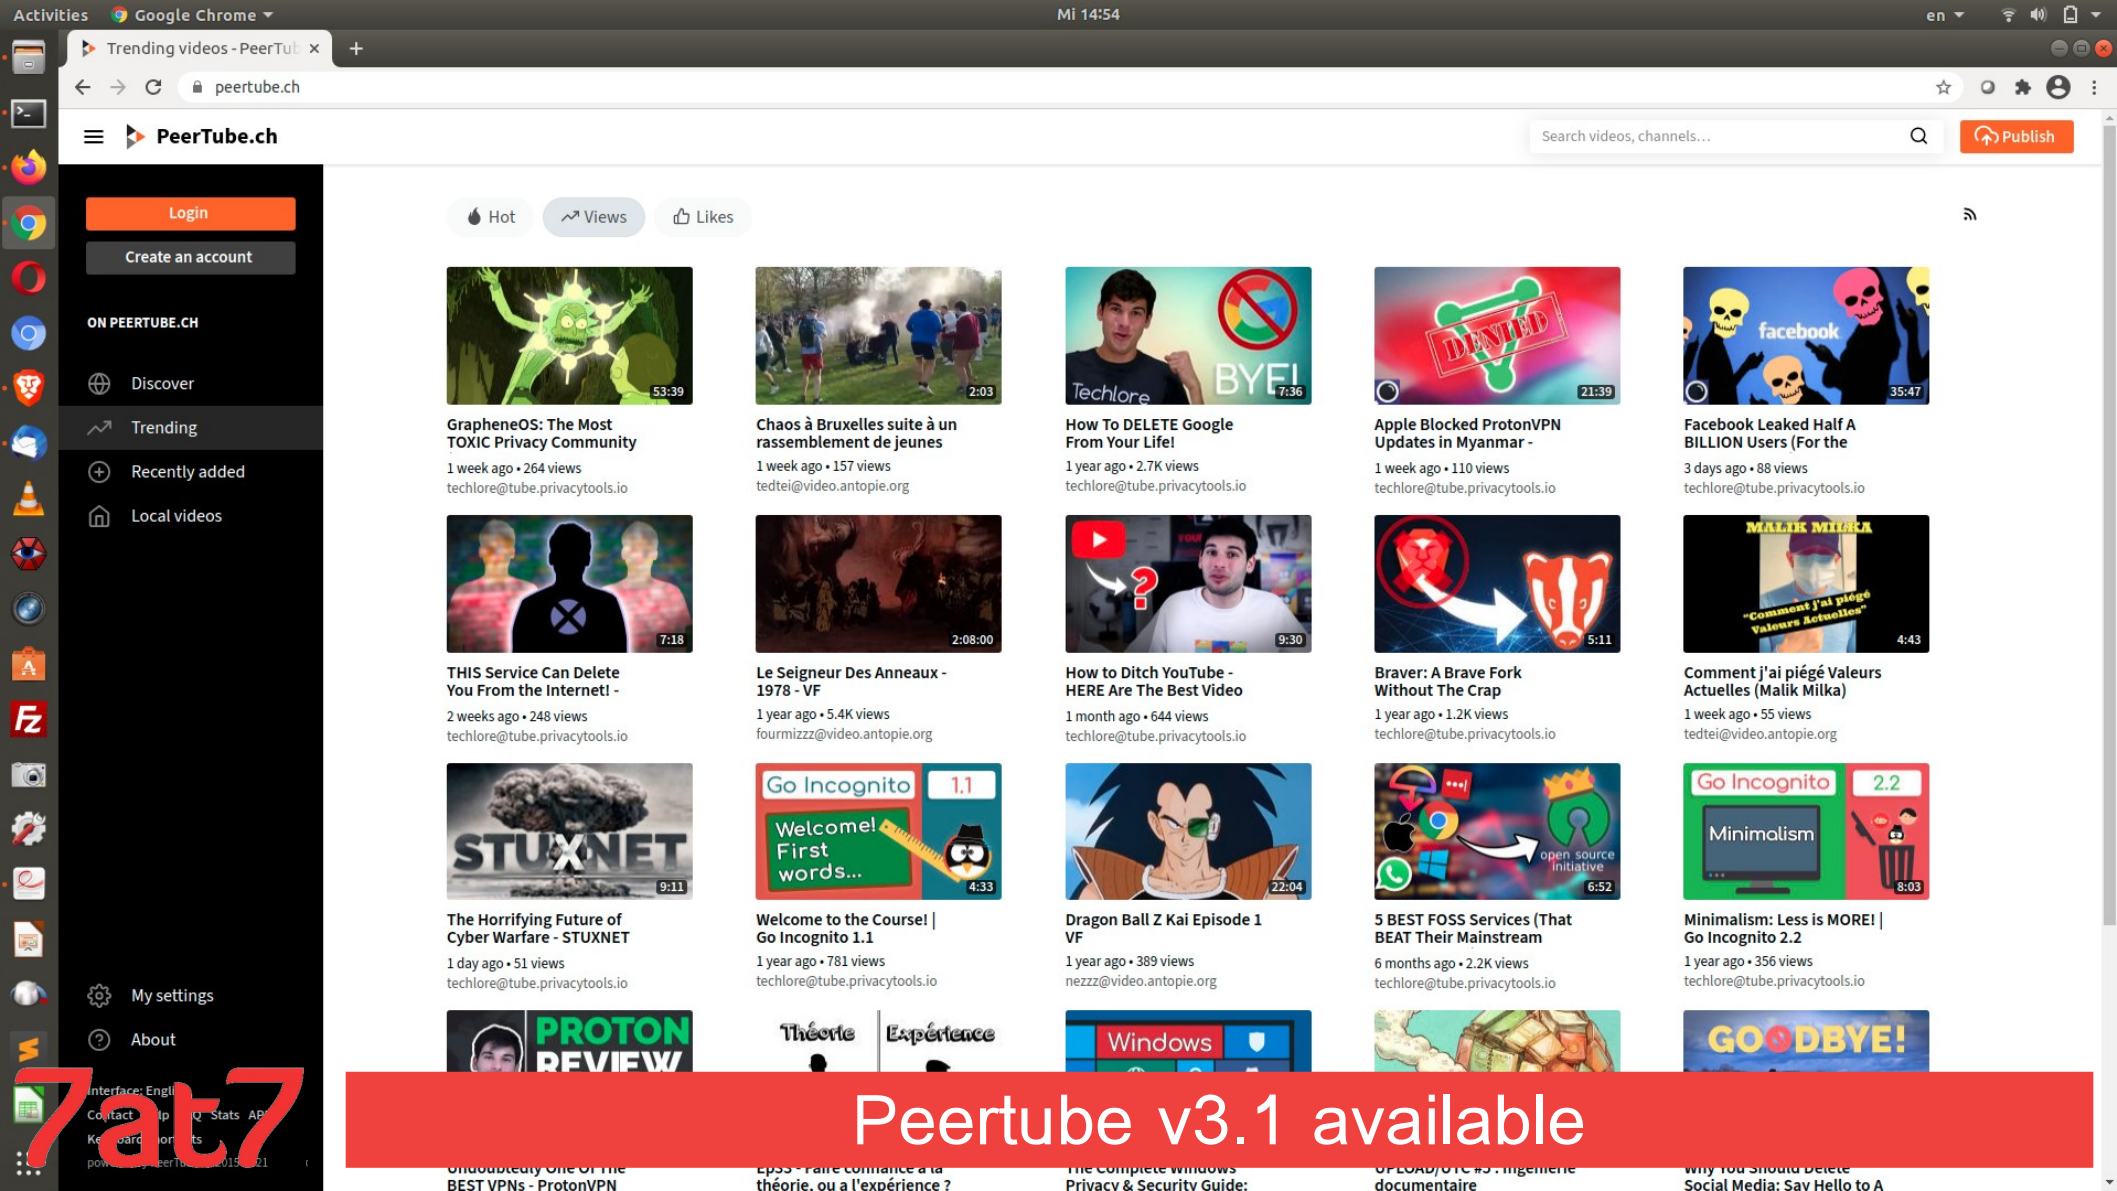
Activities Google Chrome ▾ Mi 14:54 en ▾

Trending videos - PeerTub ×

peertube.ch

PeerTube.ch

Search videos, channels...

Publish

Login

Create an account

ON PEERTUBE.CH

Discover

Trending

Recently added

Local videos

My settings

About

Interface: Engl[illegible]
Co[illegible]tact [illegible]lp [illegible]Q Stats AP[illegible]
Ke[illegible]oard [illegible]or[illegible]ts
pow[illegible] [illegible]eerTu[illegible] 2015-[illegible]21

Hot Views Likes

53:39
GrapheneOS: The Most TOXIC Privacy Community
1 week ago • 264 views
techlore@tube.privacytools.io

2:03
Chaos à Bruxelles suite à un rassemblement de jeunes
1 week ago • 157 views
tedtei@video.antopie.org

Techlore BYE! 7:36
How To DELETE Google From Your Life!
1 year ago • 2.7K views
techlore@tube.privacytools.io

DENIED 21:39
Apple Blocked ProtonVPN Updates in Myanmar -
1 week ago • 110 views
techlore@tube.privacytools.io

facebook 35:47
Facebook Leaked Half A BILLION Users (For the
3 days ago • 88 views
techlore@tube.privacytools.io

7:18
THIS Service Can Delete You From the Internet! -
2 weeks ago • 248 views
techlore@tube.privacytools.io

2:08:00
Le Seigneur Des Anneaux - 1978 - VF
1 year ago • 5.4K views
fourmizzz@video.antopie.org

9:30
How to Ditch YouTube - HERE Are The Best Video
1 month ago • 644 views
techlore@tube.privacytools.io

5:11
Braver: A Brave Fork Without The Crap
1 year ago • 1.2K views
techlore@tube.privacytools.io

MALIK MILKA "Comment j'ai piégé Valeurs Actuelles" 4:43
Comment j'ai piégé Valeurs Actuelles (Malik Milka)
1 week ago • 55 views
tedtei@video.antopie.org

STUXNET 9:11
The Horrifying Future of Cyber Warfare - STUXNET
1 day ago • 51 views
techlore@tube.privacytools.io

Go Incognito 1.1 Welcome! First words... 4:33
Welcome to the Course! | Go Incognito 1.1
1 year ago • 781 views
techlore@tube.privacytools.io

22:04
Dragon Ball Z Kai Episode 1 VF
1 year ago • 389 views
nezzz@video.antopie.org

open source initiative 6:52
5 BEST FOSS Services (That BEAT Their Mainstream
6 months ago • 2.2K views
techlore@tube.privacytools.io

Go Incognito 2.2 Minimalism 8:03
Minimalism: Less is MORE! | Go Incognito 2.2
1 year ago • 356 views
techlore@tube.privacytools.io

PROTON REVIEW
Undoubtedly One Of The BEST VPNs - ProtonVPN

Théorie Expérience
Ep35 - Faire confiance à la théorie, ou à l'expérience ?

Windows
The Complete Windows Privacy & Security Guide:

UPLOAD/OTC #5 : Ingénierie documentaire

GOODBYE!
Why You Should Delete Social Media: Say Hello to A

7at7

Peertube v3.1 available